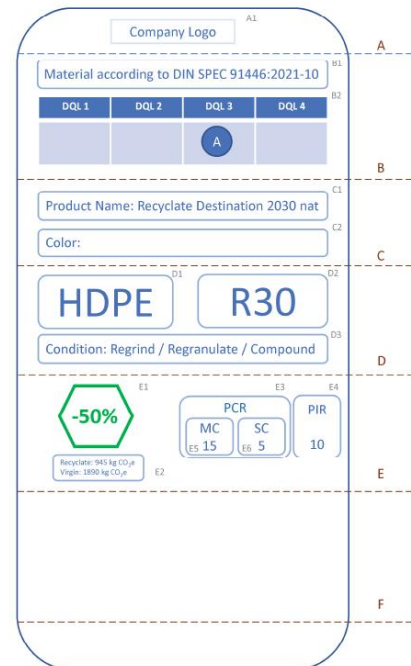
Company Logo A1

A

Material according to DIN SPEC 91446:2021-10 B1

B2

| DQL 1 | DQL 2 | DQL 3 | DQL 4 |
|---|---|---|---|
| | | A | |

B

Product Name: Recyclate Destination 2030 nat C1

C2

Color:

C

D1 D2

HDPE

R30

D3

Condition: Regrind / Regranulate / Compound

D

E1

-50%

Recyclate: 945 kg $CO_2e$
Virgin: 1890 kg $CO_2e$ E2

E3 E4

PCR

MC E5 15

SC E6 5

PIR

10

E

F